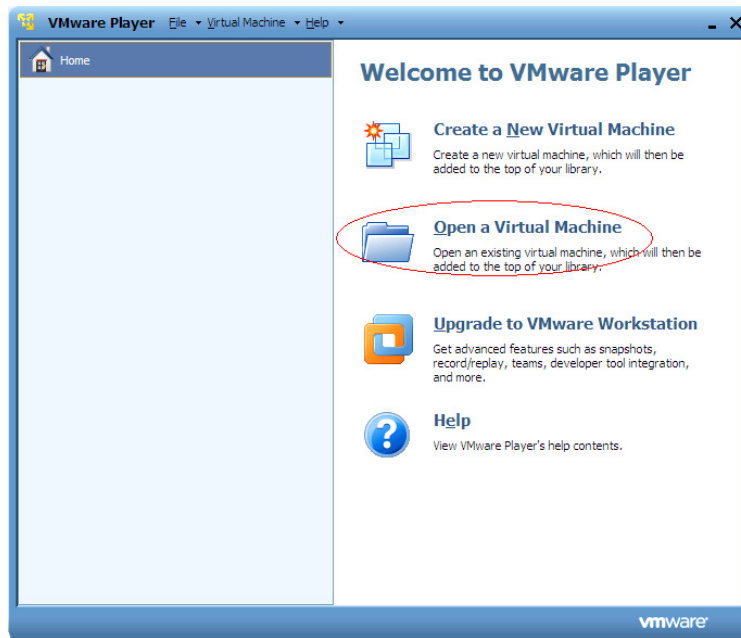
VMware Player File ▾ Virtual Machine ▾ Help ▾

_ X

Home

Welcome to VMware Player

Create a New Virtual Machine
Create a new virtual machine, which will then be added to the top of your library.

Open a Virtual Machine
Open an existing virtual machine, which will then be added to the top of your library.

Upgrade to VMware Workstation
Get advanced features such as snapshots, record/replay, teams, developer tool integration, and more.

Help
View VMware Player's help contents.

vmware